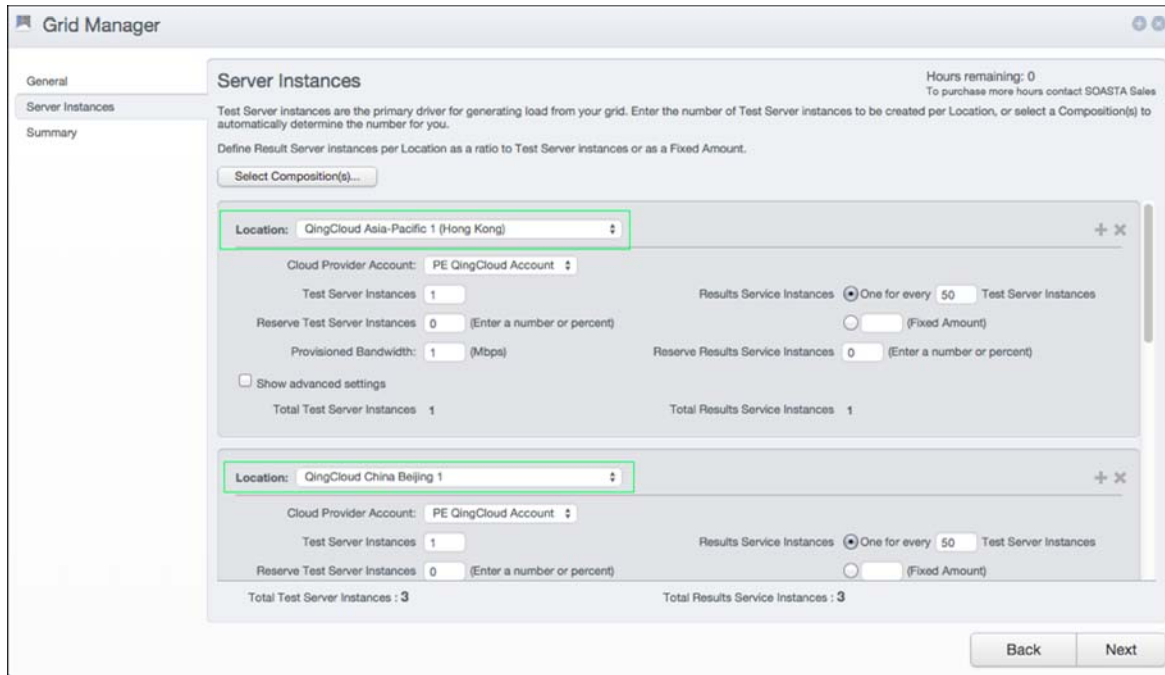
Grid Manager

General
Server Instances
Summary

Server Instances

Hours remaining: 0
To purchase more hours contact SOASTA Sales

Test Server instances are the primary driver for generating load from your grid. Enter the number of Test Server instances to be created per Location, or select a Composition(s) to automatically determine the number for you.

Define Result Server instances per Location as a ratio to Test Server instances or as a Fixed Amount.

Select Composition(s)...

Location: QingCloud Asia-Pacific 1 (Hong Kong)

Cloud Provider Account: PE QingCloud Account
Test Server Instances 1
Reserve Test Server Instances 0 (Enter a number or percent)
Provisioned Bandwidth: 1 (Mbps)
Show advanced settings
Total Test Server Instances 1

Results Service Instances One for every 50 Test Server Instances
(Fixed Amount)
Reserve Results Service Instances 0 (Enter a number or percent)
Total Results Service Instances 1

Location: QingCloud China Beijing 1

Cloud Provider Account: PE QingCloud Account
Test Server Instances 1
Reserve Test Server Instances 0 (Enter a number or percent)

Results Service Instances One for every 50 Test Server Instances
(Fixed Amount)

Total Test Server Instances : 3
Total Results Service Instances : 3

Back
Next